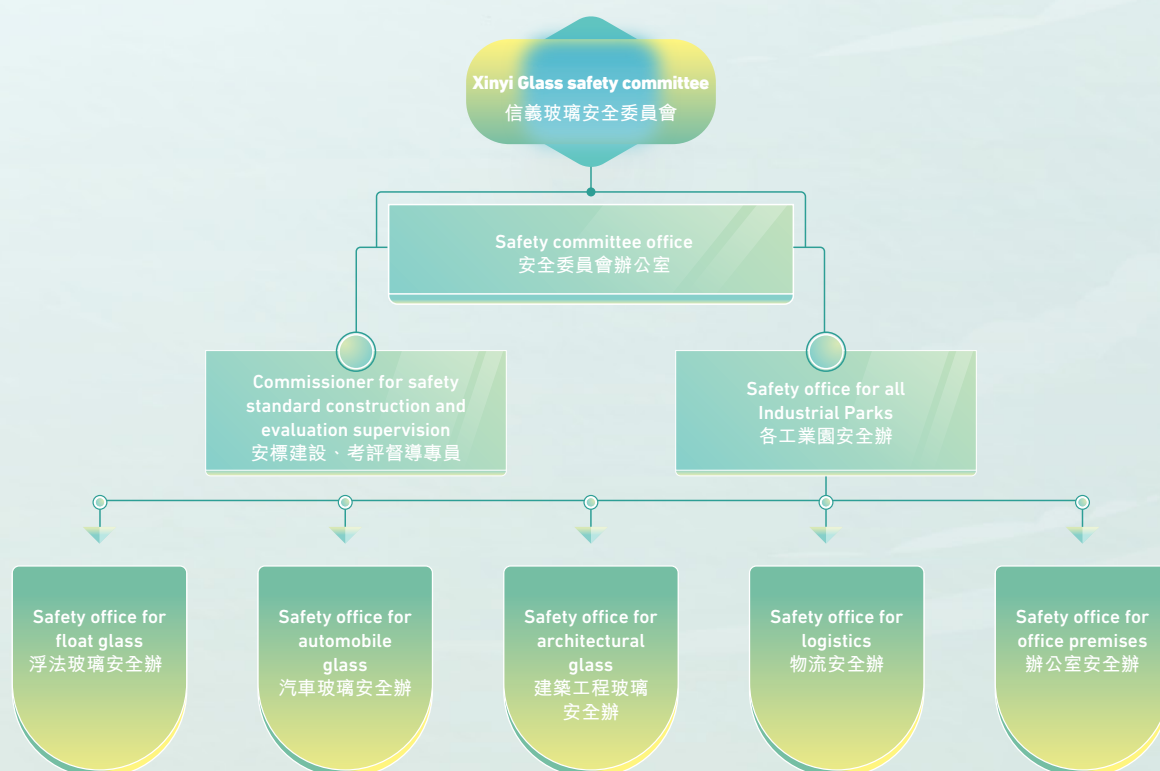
Xinyi Glass safety committee
信義玻璃安全委員會

Safety committee office
安全委員會辦公室

Commissioner for safety standard construction and evaluation supervision
安標建設、考評督導專員

Safety office for all Industrial Parks
各工業園安全辦

Safety office for float glass
浮法玻璃安全辦

Safety office for automobile glass
汽車玻璃安全辦

Safety office for architectural glass
建築工程玻璃安全辦

Safety office for logistics
物流安全辦

Safety office for office premises
辦公室安全辦